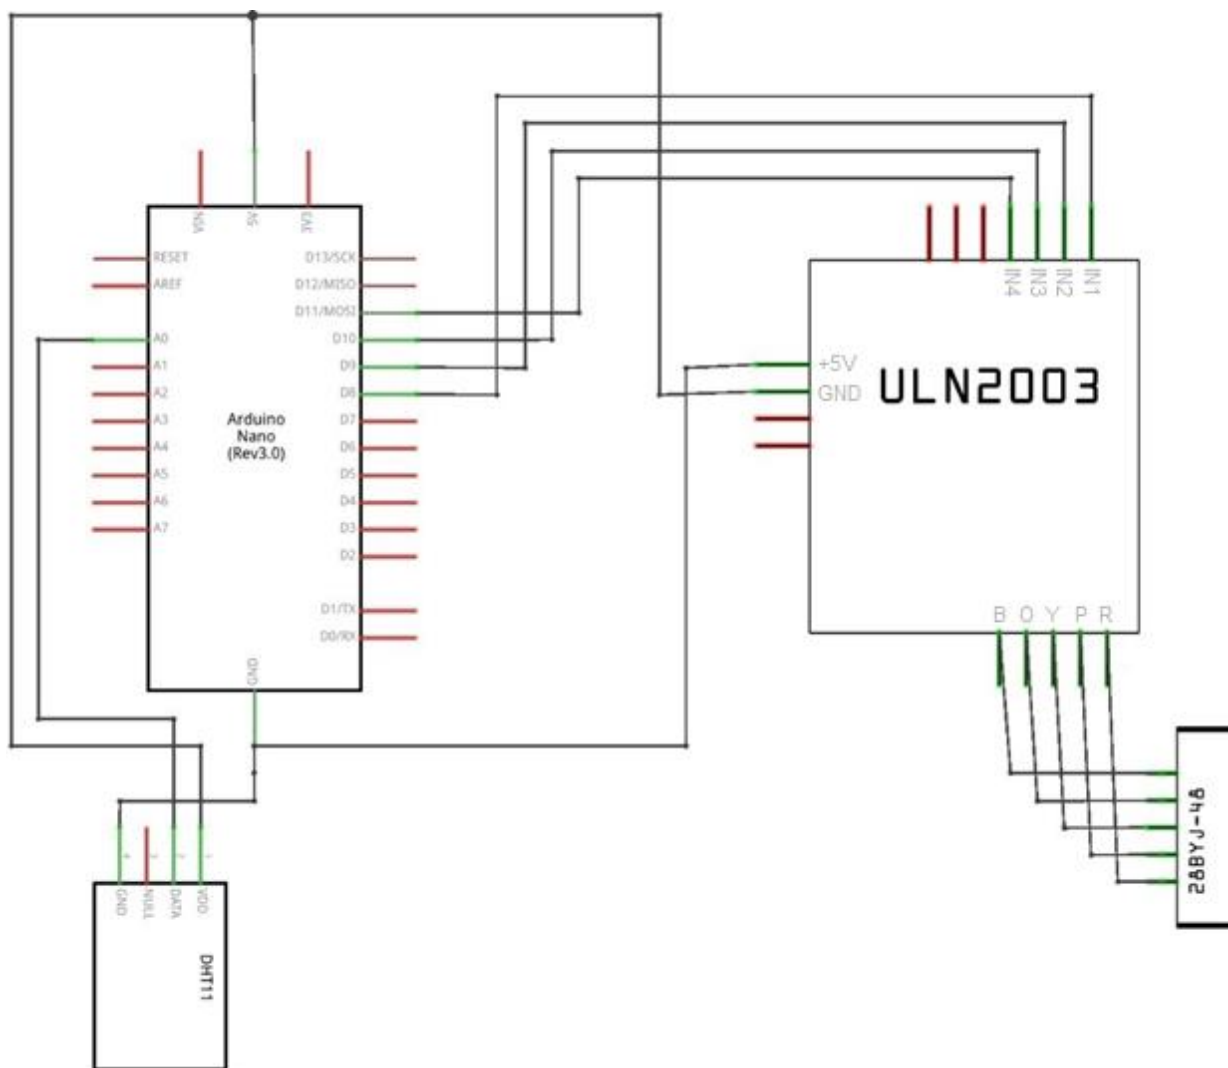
VIN
5V
3V3
RESET
AREF
A0
A1
A2
A3
A4
A5
A6
A7
D13/SCK
D12/MISO
D11/MOSI
D10
D9
D8
D7
D6
D5
D4
D3
D2
D1/TX
D0/RX
Arduino Nano (Rev3.0)
GND
IN4
IN3
IN2
IN1
+5V
GND
ULN2003
B
O
Y
P
R
28BYJ-48
GND
NULL
DATA
VDD
DHT11